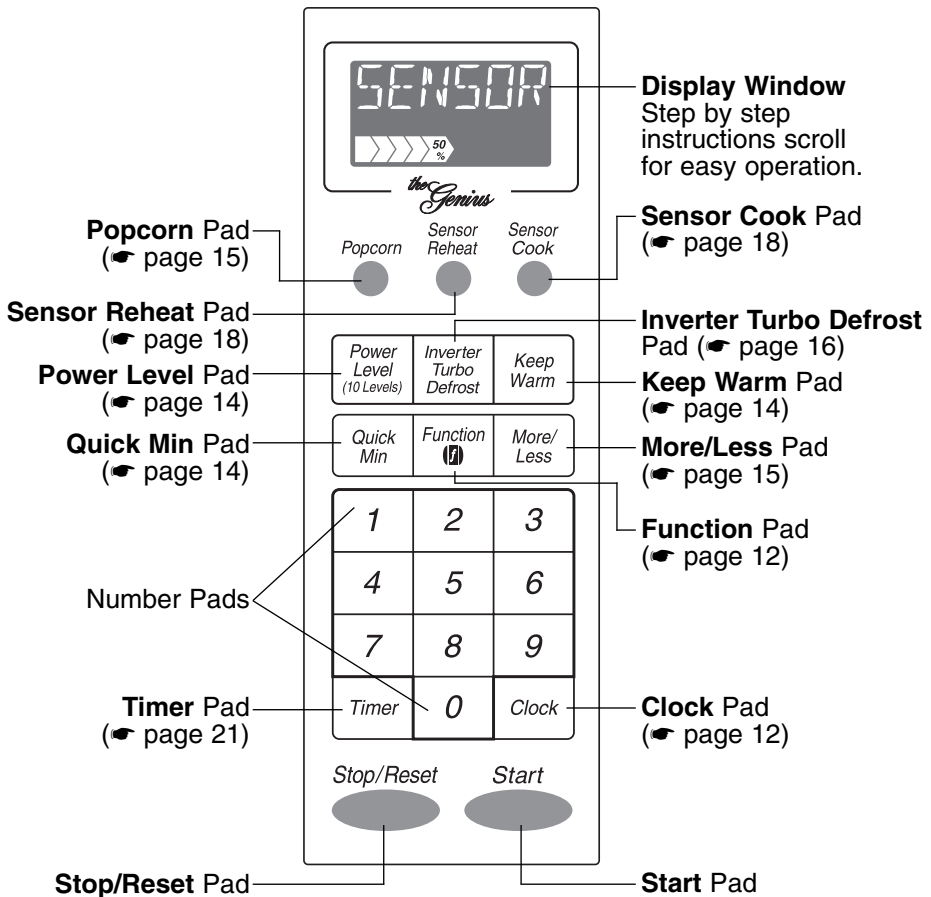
SENSOR

50 %

the Genius

Display Window
Step by step instructions scroll for easy operation.

Popcorn Pad (☛ page 15)

Popcorn

Sensor Reheat

Sensor Cook

Sensor Cook Pad (☛ page 18)

Sensor Reheat Pad (☛ page 18)

Inverter Turbo Defrost Pad (☛ page 16)

Power Level (10 Levels)

Inverter Turbo Defrost

Keep Warm

Power Level Pad (☛ page 14)

Keep Warm Pad (☛ page 14)

Quick Min Pad (☛ page 14)

Quick Min

Function

More/ Less

More/Less Pad (☛ page 15)

Function Pad (☛ page 12)

| 1 | 2 | 3 |
|---|---|---|
| 4 | 5 | 6 |
| 7 | 8 | 9 |
| Timer | 0 | Clock |

Number Pads

Timer Pad (☛ page 21)

Clock Pad (☛ page 12)

Stop/Reset

Start

Stop/Reset Pad

Start Pad